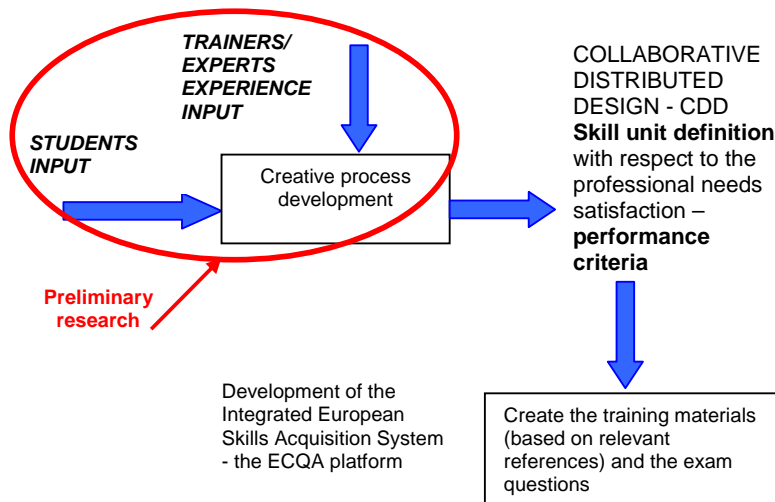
TRAINERS/
EXPERTS
EXPERIENCE
INPUT

STUDENTS
INPUT

Creative process development

Preliminary research

COLLABORATIVE DISTRIBUTED DESIGN - CDD
**Skill unit definition** with respect to the professional needs satisfaction – **performance criteria**

Development of the Integrated European Skills Acquisition System - the ECQA platform

Create the training materials (based on relevant references) and the exam questions